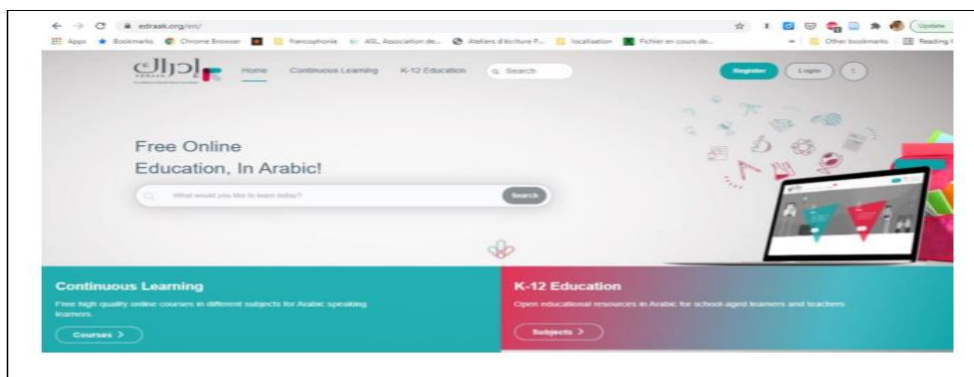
edraak.org/en/

Apps Bookmarks Chrome Browser Francophonie ASL Association de... Ateliers d'écriture F... localisation Fichier en cours de... Other bookmarks Reading l

Update

إدراك

Home Continuous Learning K-12 Education Search

Register Login

Free Online Education, In Arabic!

What would you like to learn today?

Search

Continuous Learning

Free high quality online courses in different subjects for Arabic speaking learners.

Courses >

K-12 Education

Open educational resources in Arabic for school-aged learners and teachers

Subjects >